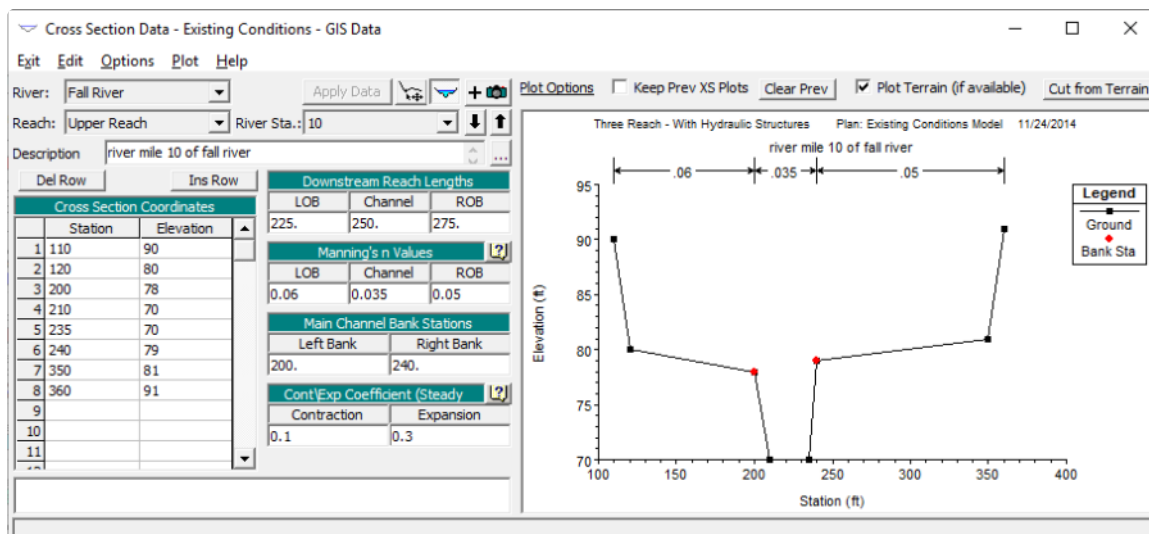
Cross Section Data - Existing Conditions - GIS Data

Exit Edit Options Plot Help

River: Fall River

Apply Data

Reach: Upper Reach River Sta.: 10

Description river mile 10 of fall river

Del Row Ins Row

Cross Section Coordinates

| | Station | Elevation |
|---|---|---|
| 1 | 110 | 90 |
| 2 | 120 | 80 |
| 3 | 200 | 78 |
| 4 | 210 | 70 |
| 5 | 235 | 70 |
| 6 | 240 | 79 |
| 7 | 350 | 81 |
| 8 | 360 | 91 |
| 9 | | |
| 10 | | |
| 11 | | |

Downstream Reach Lengths

| LOB | Channel | ROB |
|---|---|---|
| 225. | 250. | 275. |

Manning's n Values

| LOB | Channel | ROB |
|---|---|---|
| 0.06 | 0.035 | 0.05 |

Main Channel Bank Stations

| Left Bank | Right Bank |
|---|---|
| 200. | 240. |

Cont\Exp Coefficient (Steady

| Contraction | Expansion |
|---|---|
| 0.1 | 0.3 |

Plot Options Keep Prev XS Plots Clear Prev Plot Terrain (if available) Cut from Terrain

Three Reach - With Hydraulic Structures Plan: Existing Conditions Model 11/24/2014

river mile 10 of fall river

.06 .035 .05

Legend
Ground
Bank Sta

Elevation (ft)

95 90 85 80 75 70

100 150 200 250 300 350 400

Station (ft)